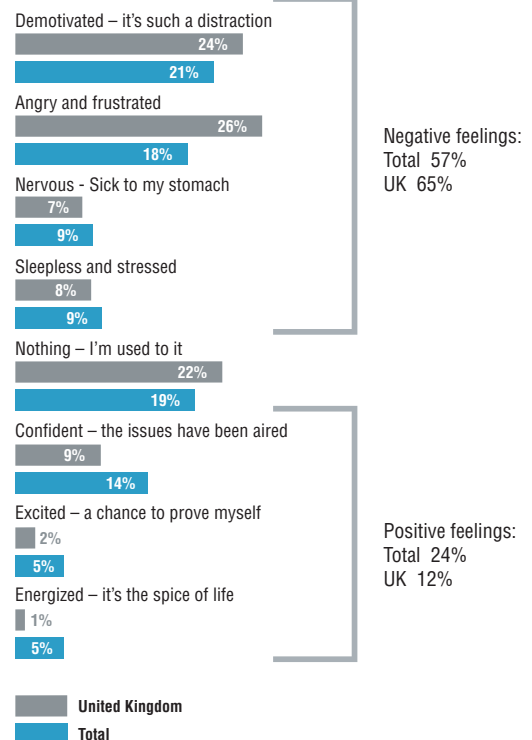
Demotivated – it's such a distraction
24%
21%
Angry and frustrated
26%
18%
Nervous - Sick to my stomach
7%
9%
Sleepless and stressed
8%
9%
Nothing – I'm used to it
22%
19%
Confident – the issues have been aired
9%
14%
Excited – a chance to prove myself
2%
5%
Energized – it's the spice of life
1%
5%

Negative feelings:
Total 57%
UK 65%

Positive feelings:
Total 24%
UK 12%

United Kingdom
Total